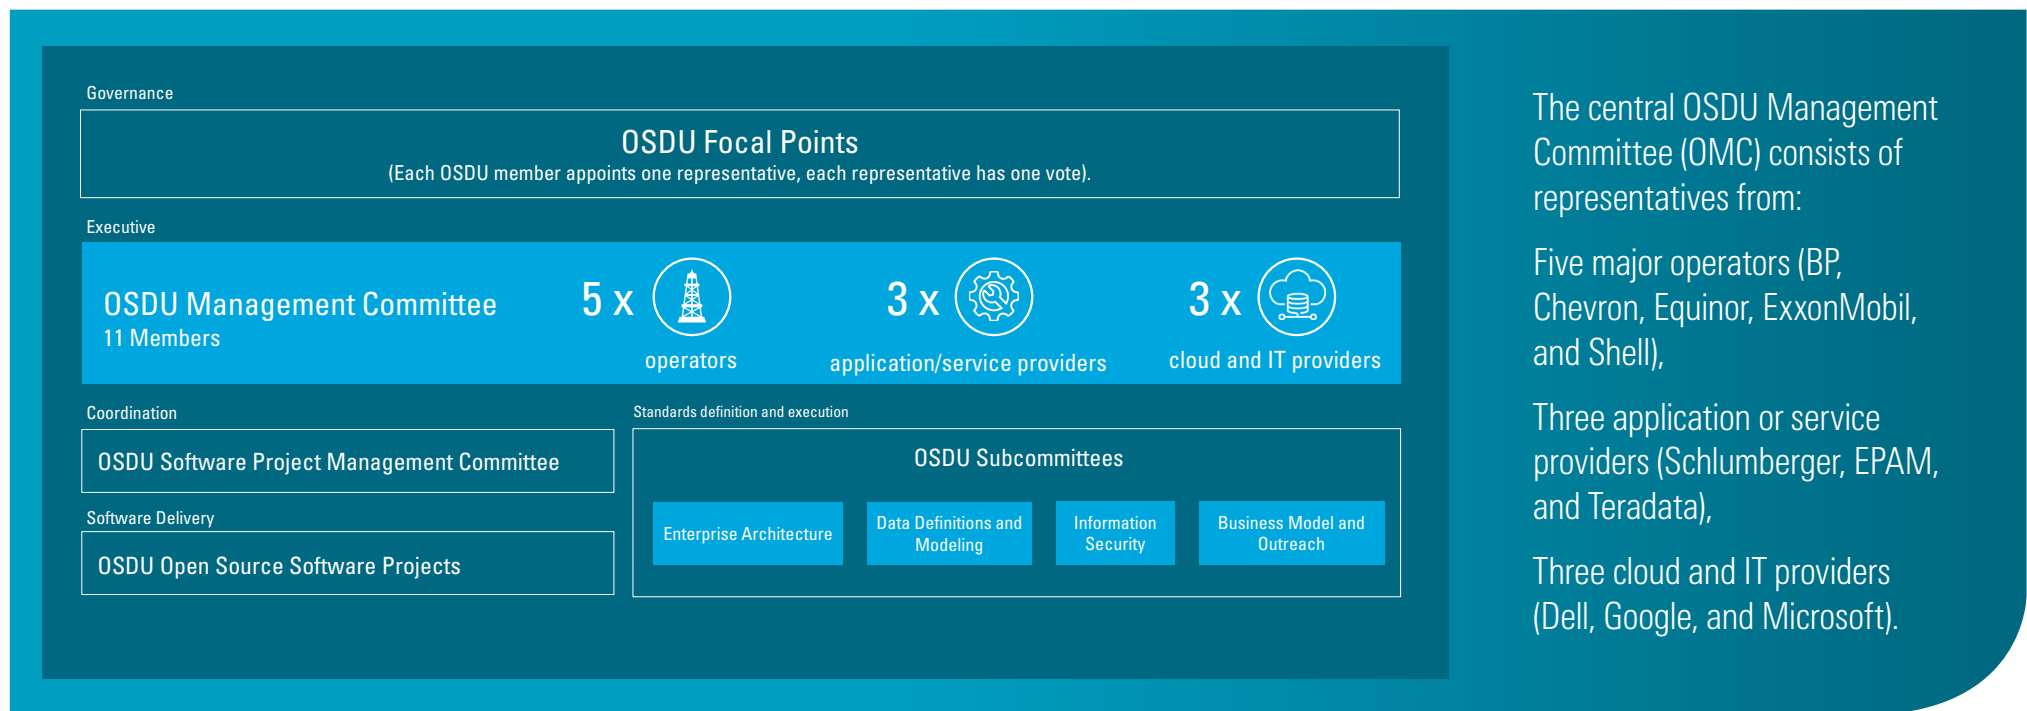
Governance

OSDU Focal Points
(Each OSDU member appoints one representative, each representative has one vote).

Executive

OSDU Management Committee
11 Members

5 x
operators

3 x
application/service providers

3 x
cloud and IT providers

Coordination

OSDU Software Project Management Committee

Software Delivery

OSDU Open Source Software Projects

Standards definition and execution

OSDU Subcommittees

Enterprise Architecture

Data Definitions and Modeling

Information Security

Business Model and Outreach

The central OSDU Management Committee (OMC) consists of representatives from:

Five major operators (BP, Chevron, Equinor, ExxonMobil, and Shell),

Three application or service providers (Schlumberger, EPAM, and Teradata),

Three cloud and IT providers (Dell, Google, and Microsoft).